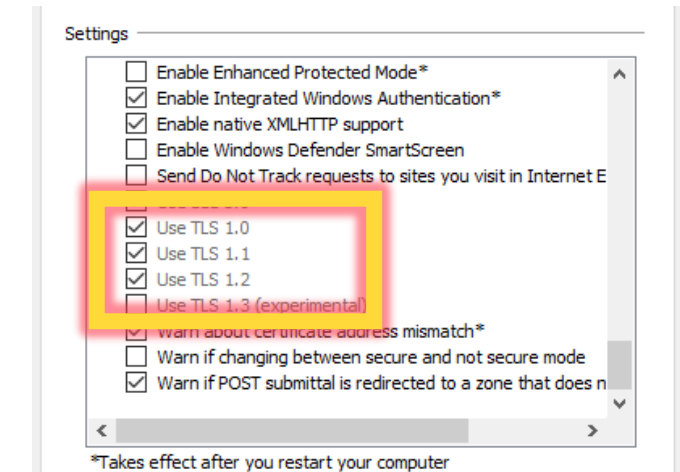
Settings

Enable Enhanced Protected Mode*
Enable Integrated Windows Authentication*
Enable native XMLHTTP support
Enable Windows Defender SmartScreen
Send Do Not Track requests to sites you visit in Internet E
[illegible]
Use TLS 1.0
Use TLS 1.1
Use TLS 1.2
Use TLS 1.3 (experimental)
Warn about certificate address mismatch*
Warn if changing between secure and not secure mode
Warn if POST submittal is redirected to a zone that does n

*Takes effect after you restart your computer